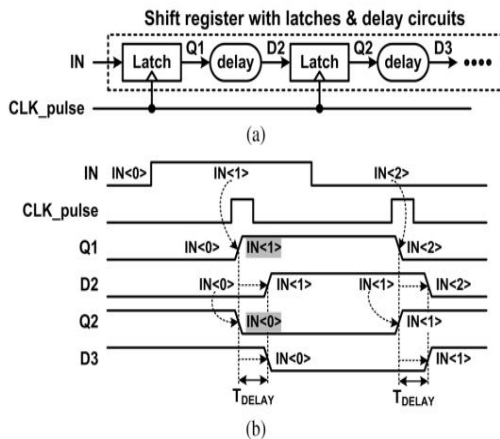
Shift register with latches & delay circuits

IN

Latch

Q1

delay

D2

Latch

Q2

delay

D3

••••

CLK_pulse

(a)

IN

IN<0>

IN<1>

IN<2>

CLK_pulse

Q1

IN<0>

IN<1>

IN<2>

D2

IN<0>

IN<1>

IN<1>

IN<2>

Q2

IN<0>

IN<1>

D3

IN<0>

IN<1>

$T_{DELAY}$

$T_{DELAY}$

(b)